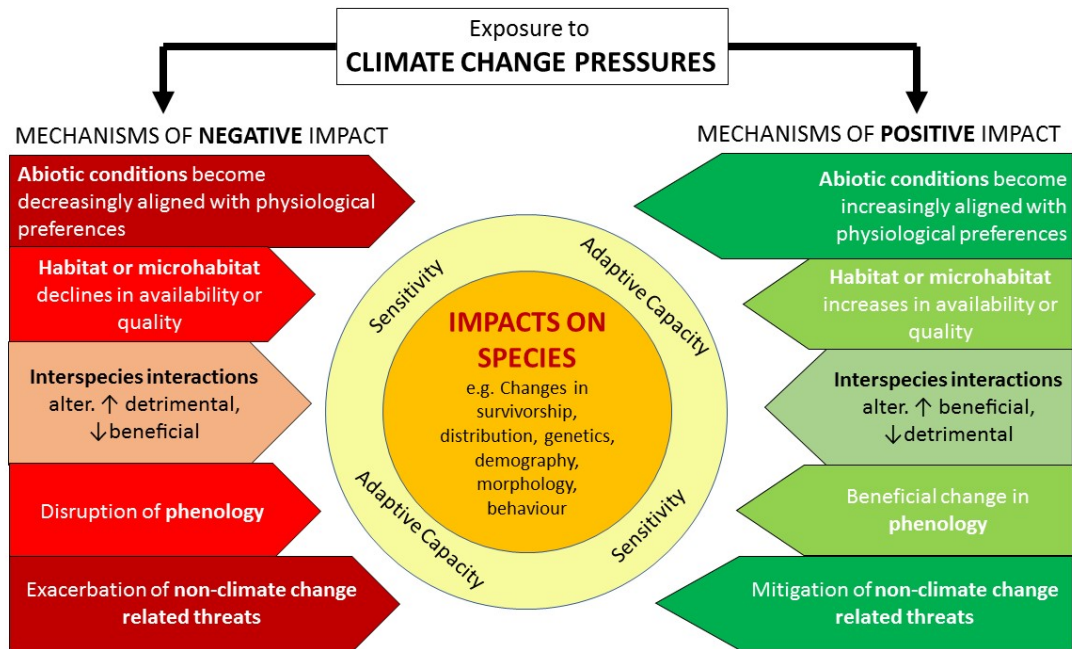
Exposure to
CLIMATE CHANGE PRESSURES

MECHANISMS OF NEGATIVE IMPACT

Abiotic conditions become decreasingly aligned with physiological preferences

Habitat or microhabitat declines in availability or quality

Interspecies interactions alter. ↑ detrimental, ↓beneficial

Disruption of phenology

Exacerbation of non-climate change related threats

Sensitivity

Adaptive Capacity

IMPACTS ON SPECIES
e.g. Changes in survivorship, distribution, genetics, demography, morphology, behaviour

Adaptive Capacity

Sensitivity

MECHANISMS OF POSITIVE IMPACT

Abiotic conditions become increasingly aligned with physiological preferences

Habitat or microhabitat increases in availability or quality

Interspecies interactions alter. ↑ beneficial, ↓detrimental

Beneficial change in phenology

Mitigation of non-climate change related threats